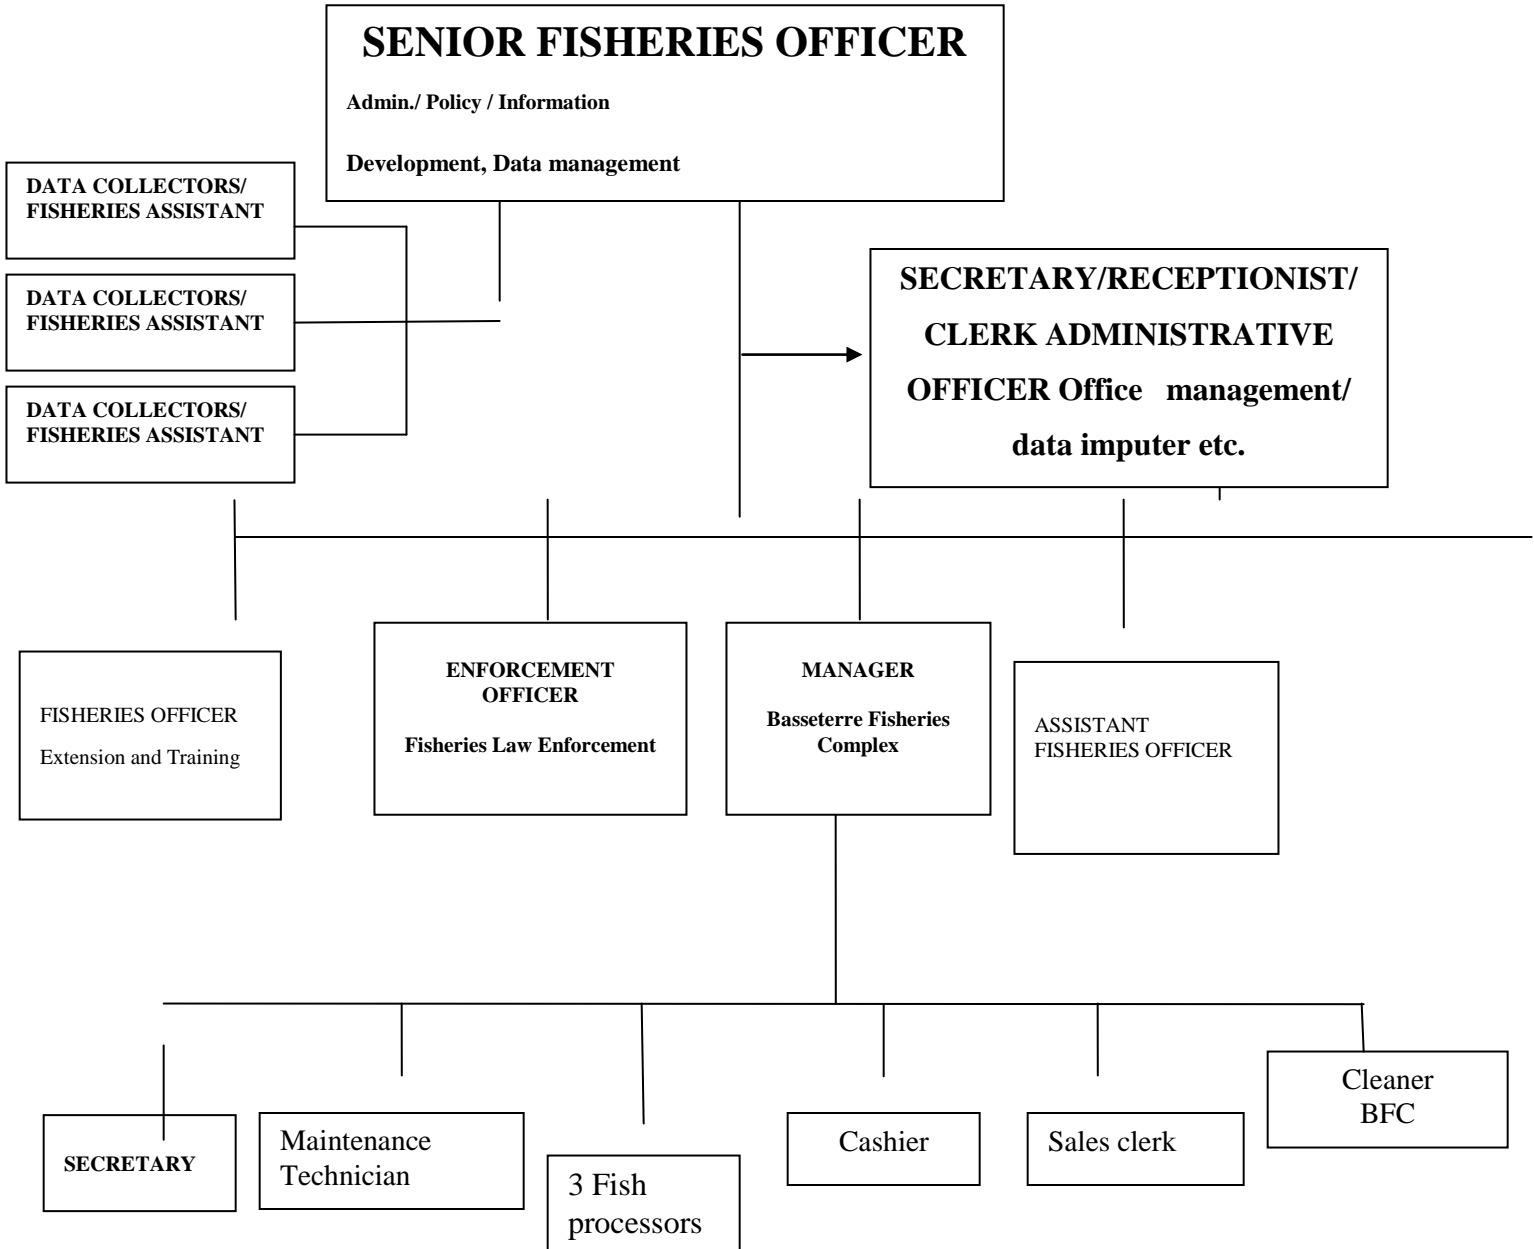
SENIOR FISHERIES OFFICER

Admin./ Policy / Information

Development, Data management

DATA COLLECTORS/ FISHERIES ASSISTANT

DATA COLLECTORS/ FISHERIES ASSISTANT

DATA COLLECTORS/ FISHERIES ASSISTANT

SECRETARY/RECEPTIONIST/ CLERK ADMINISTRATIVE OFFICER Office management/ data imputer etc.

FISHERIES OFFICER

Extension and Training

ENFORCEMENT OFFICER

Fisheries Law Enforcement

MANAGER

Basseterre Fisheries Complex

ASSISTANT FISHERIES OFFICER

SECRETARY

Maintenance Technician

3 Fish processors

Cashier

Sales clerk

Cleaner BFC